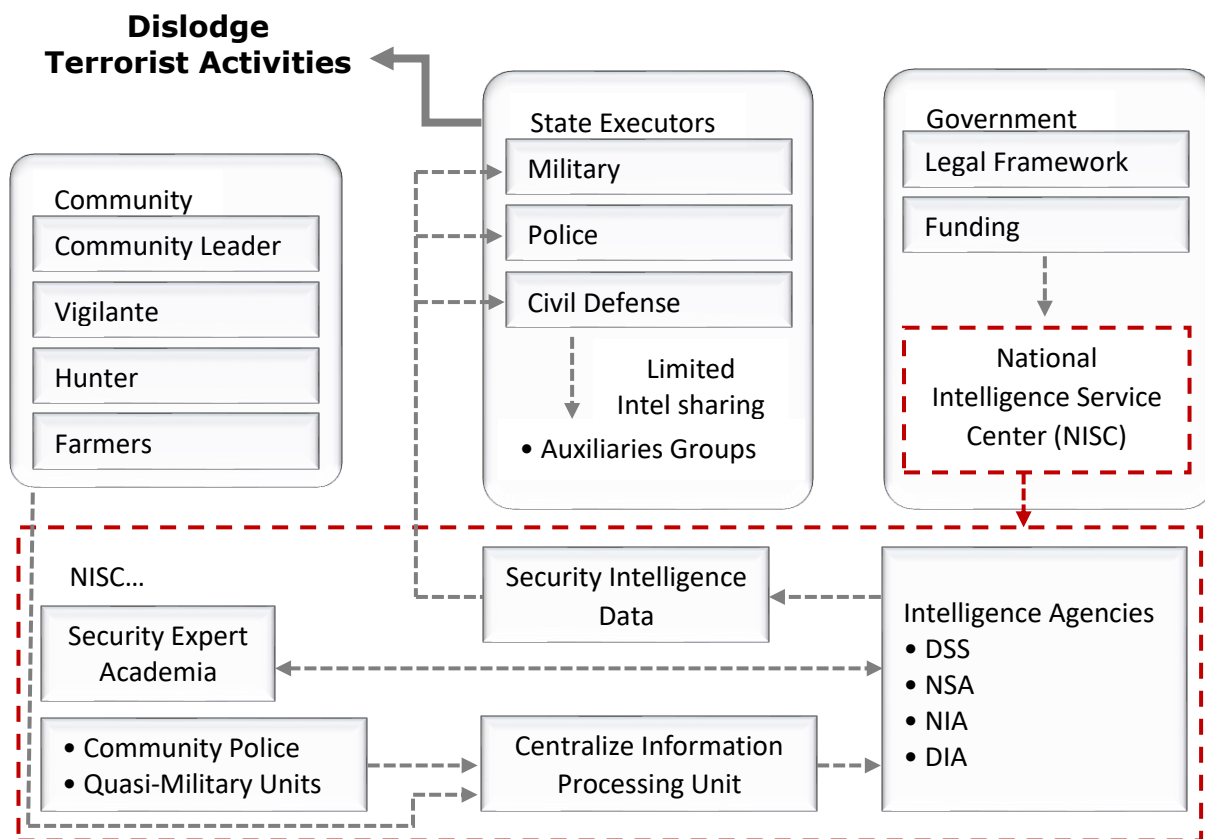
Dislodge Terrorist Activities

State Executors
Military
Police
Civil Defense
Limited Intel sharing
• Auxiliaries Groups

Government
Legal Framework
Funding
National Intelligence Service Center (NISC)

Community
Community Leader
Vigilante
Hunter
Farmers

NISC…
Security Intelligence Data
Intelligence Agencies
• DSS
• NSA
• NIA
• DIA
Security Expert Academia
• Community Police
• Quasi-Military Units
Centralize Information Processing Unit